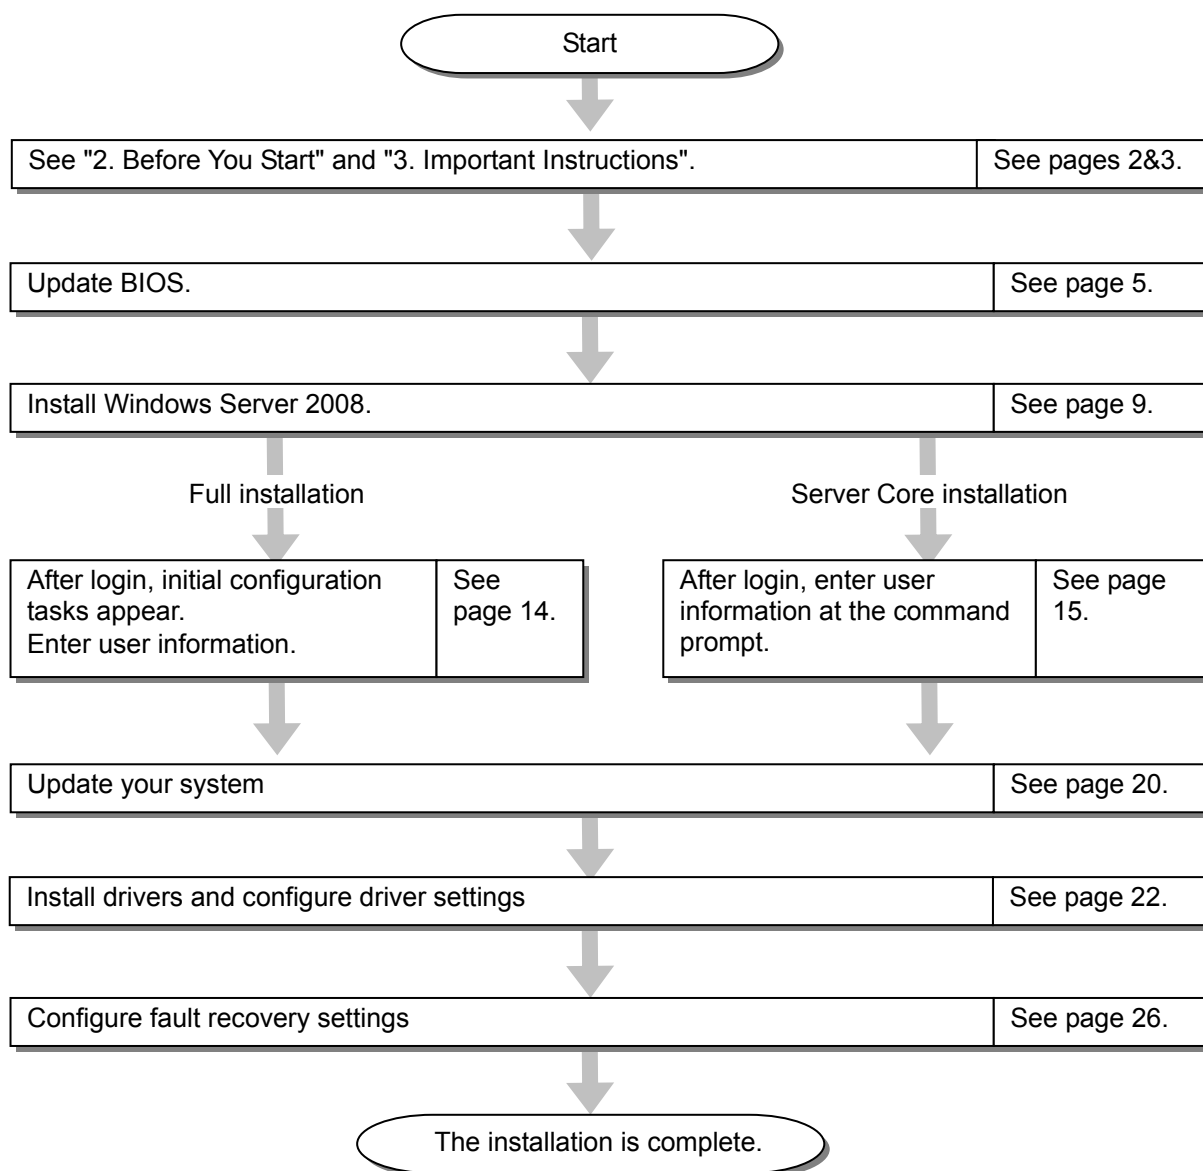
Start

See "2. Before You Start" and "3. Important Instructions". | See pages 2&3.

Update BIOS. | See page 5.

Install Windows Server 2008. | See page 9.

Full installation

After login, initial configuration tasks appear.
Enter user information. | See page 14.

Server Core installation

After login, enter user information at the command prompt. | See page 15.

Update your system | See page 20.

Install drivers and configure driver settings | See page 22.

Configure fault recovery settings | See page 26.

The installation is complete.